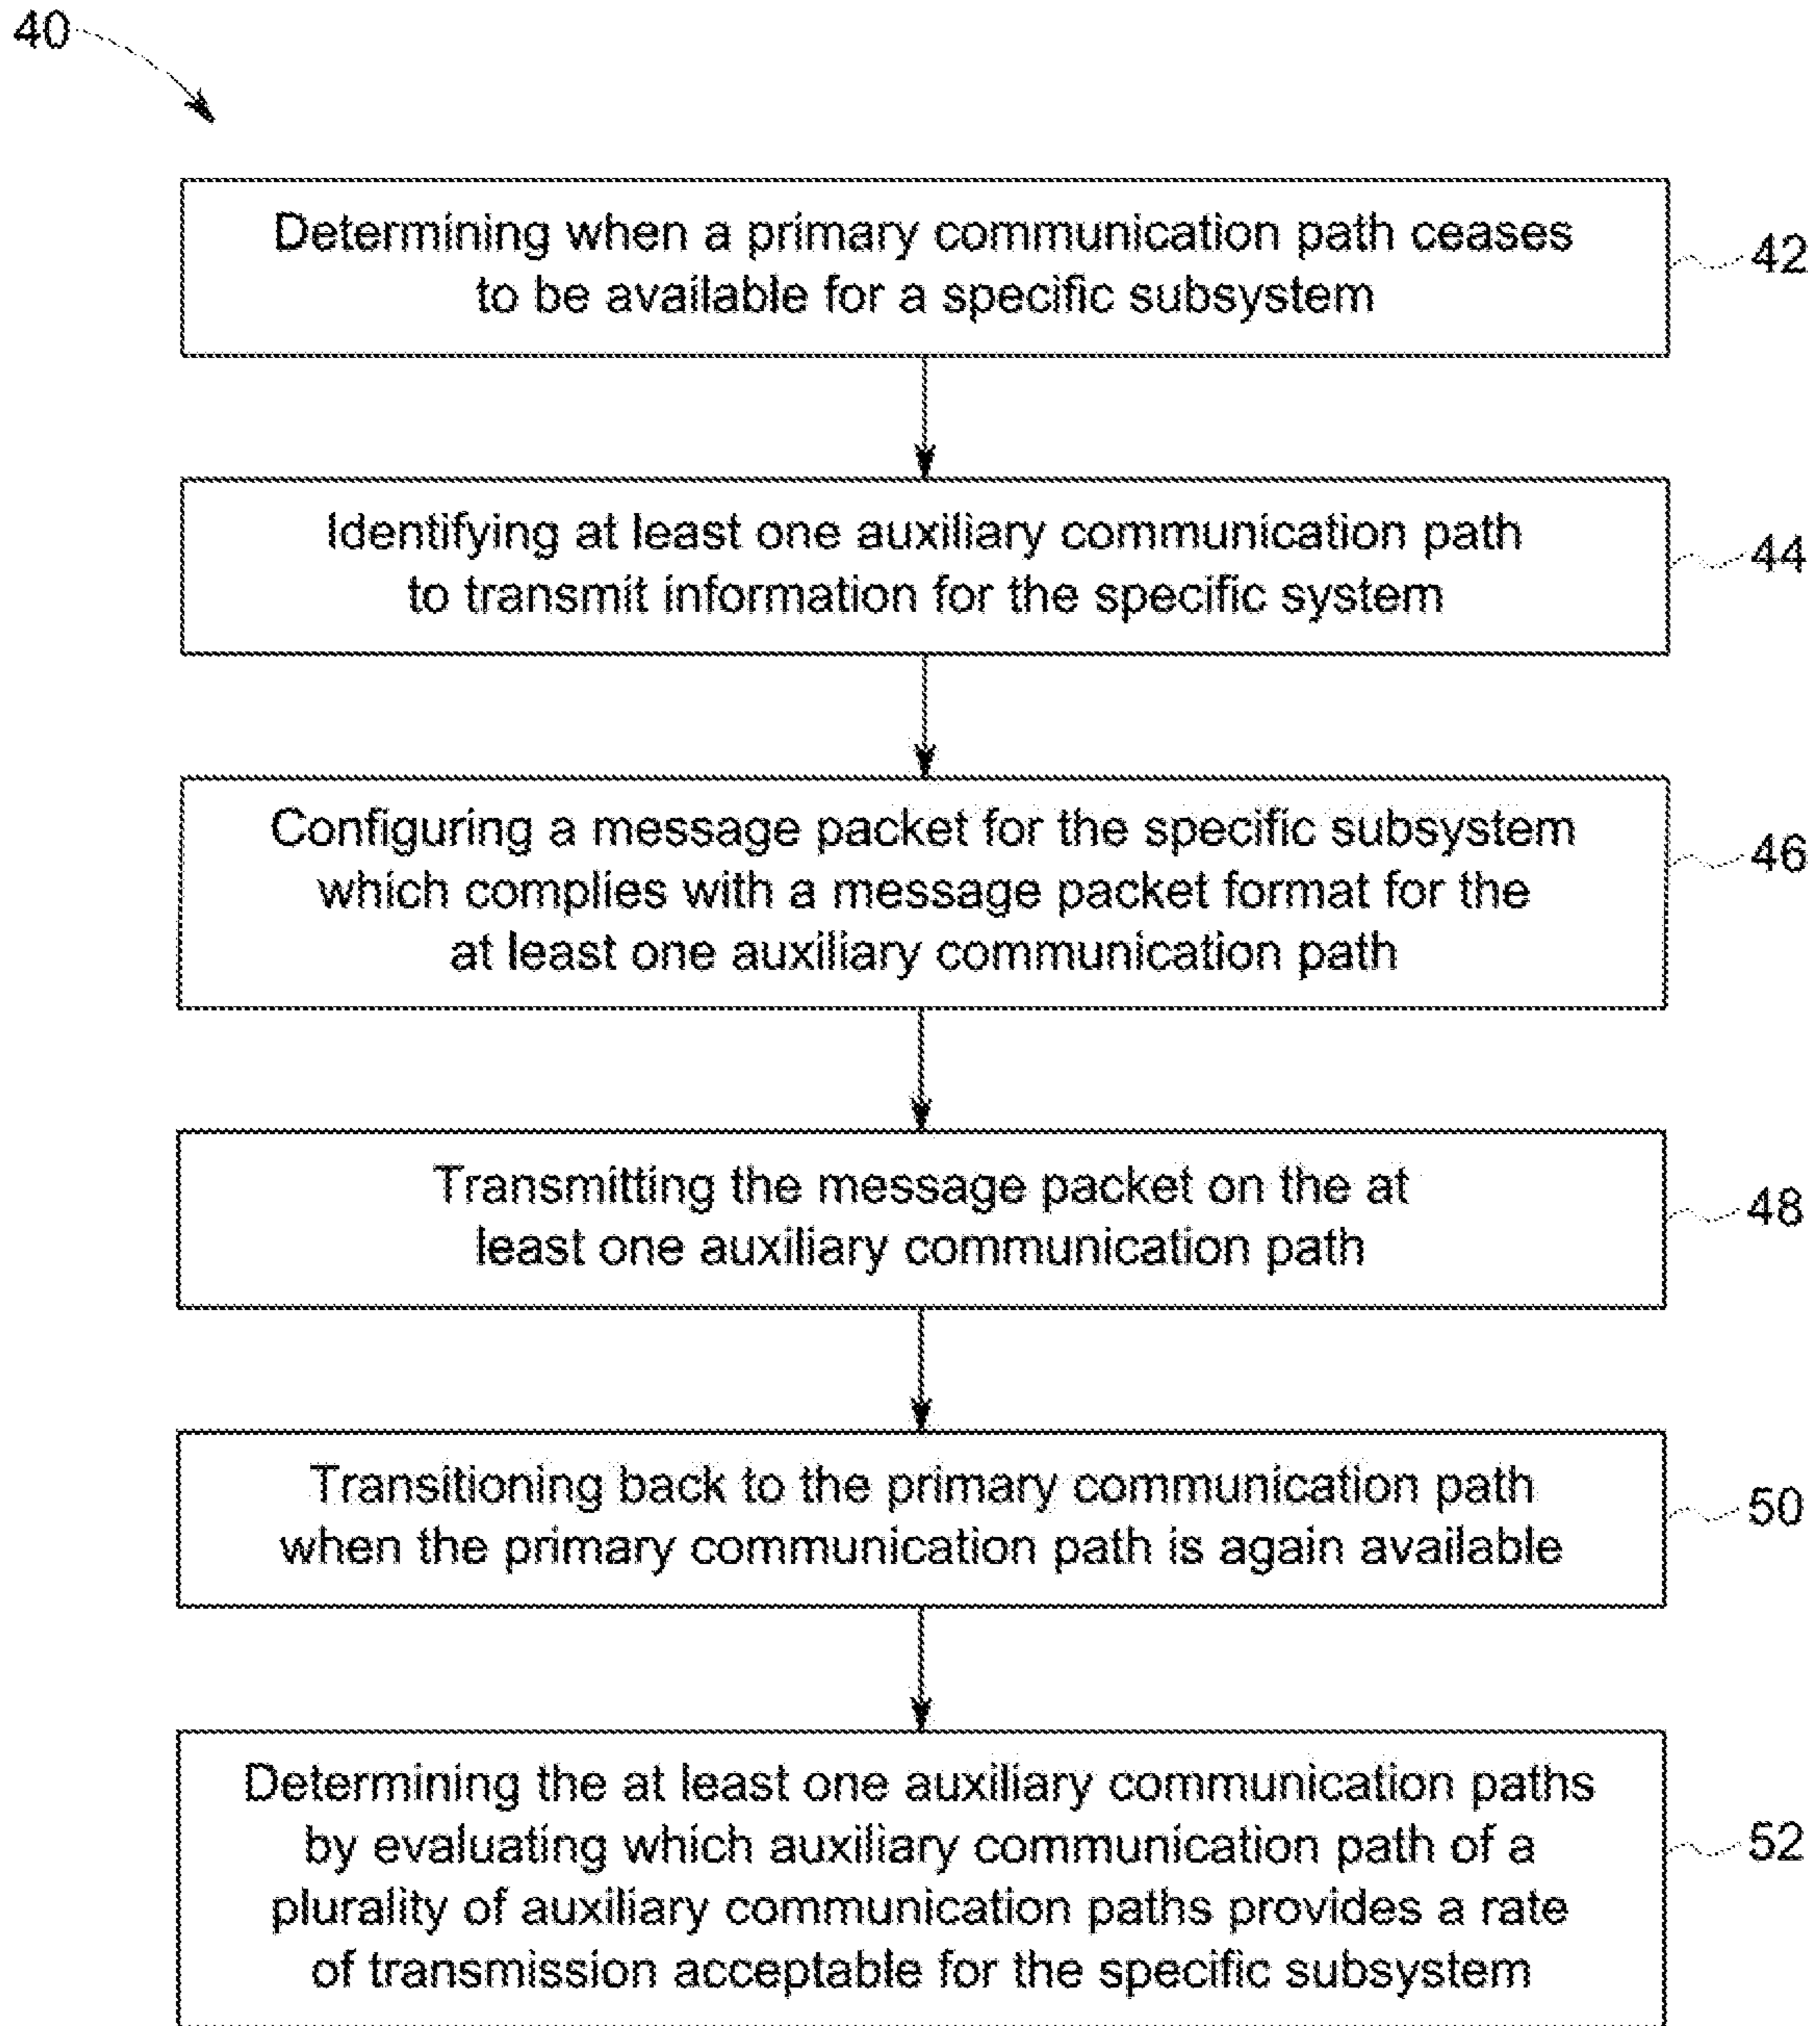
40

Determining when a primary communication path ceases to be available for a specific subsystem

42

Identifying at least one auxiliary communication path to transmit information for the specific system

44

Configuring a message packet for the specific subsystem which complies with a message packet format for the at least one auxiliary communication path

46

Transmitting the message packet on the at least one auxiliary communication path

48

Transitioning back to the primary communication path when the primary communication path is again available

50

Determining the at least one auxiliary communication paths by evaluating which auxiliary communication path of a plurality of auxiliary communication paths provides a rate of transmission acceptable for the specific subsystem

52